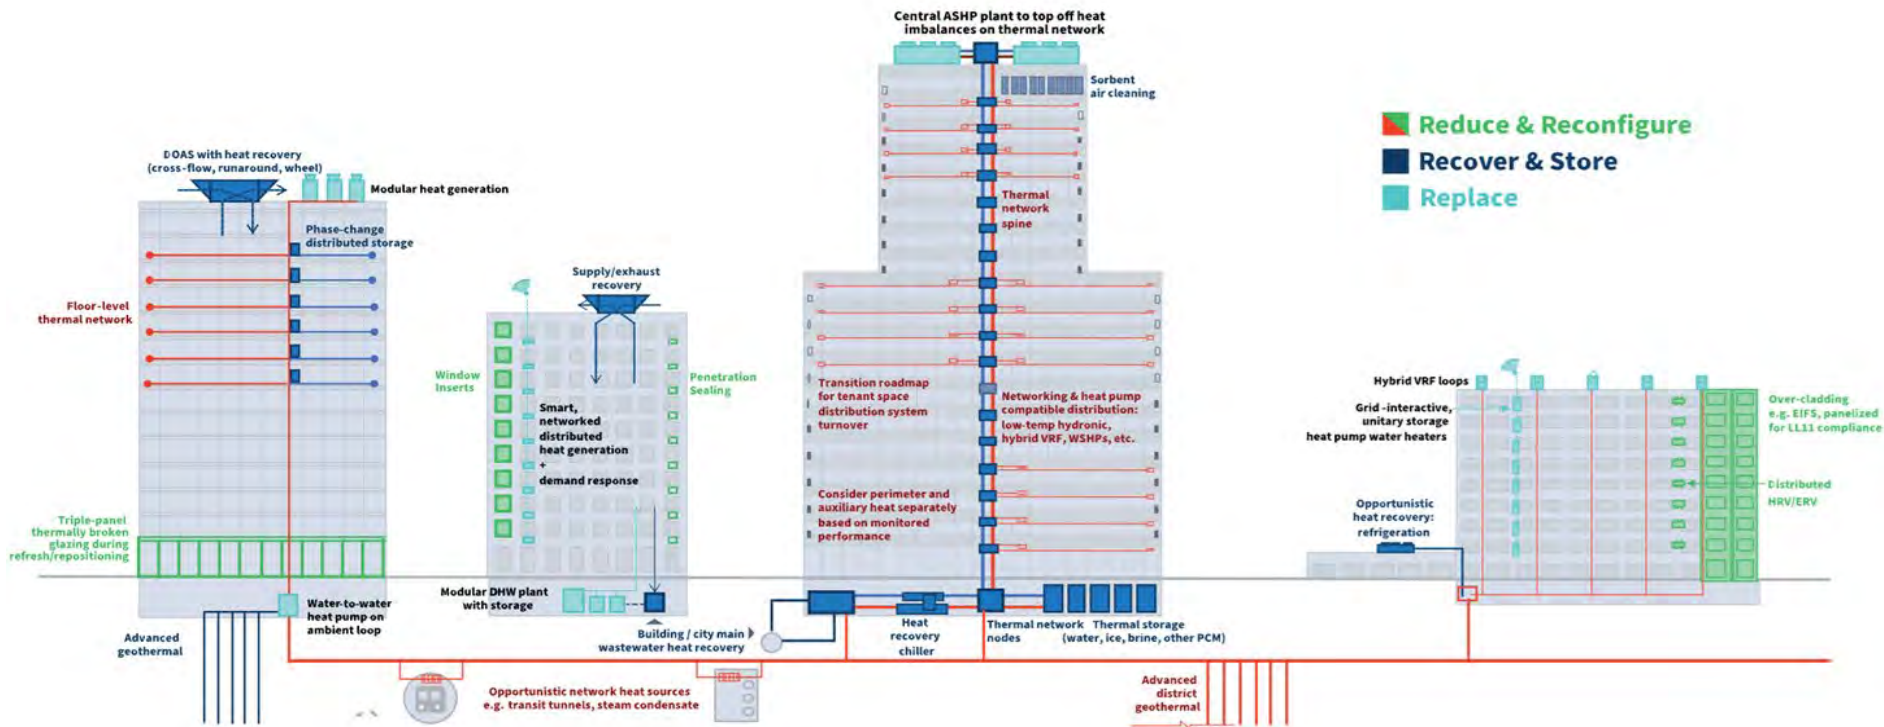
Central ASHP plant to top off heat imbalances on thermal network

Sorbent air cleaning

Reduce & Reconfigure
Recover & Store
Replace

DOAS with heat recovery (cross-flow, runaround, wheel)

Modular heat generation

Phase-change distributed storage

Thermal network spine

Floor-level thermal network

Supply/exhaust recovery

Window Inserts

Penetration Sealing

Smart, networked distributed heat generation + demand response

Transition roadmap for tenant space distribution system turnover

Networking & heat pump compatible distribution: low-temp hydronic, hybrid VRF, WSHPs, etc.

Consider perimeter and auxiliary heat separately based on monitored performance

Hybrid VRF loops

Grid -interactive, unitary storage heat pump water heaters

Over-cladding e.g. EIFS, panelized for LL11 compliance

Distributed HRV/ERV

Opportunistic heat recovery: refrigeration

Triple-panel thermally broken glazing during refresh/repositioning

Water-to-water heat pump on ambient loop

Advanced geothermal

Modular DHW plant with storage

Building / city main wastewater heat recovery

Heat recovery chiller

Thermal network nodes

Thermal storage (water, ice, brine, other PCM)

Opportunistic network heat sources e.g. transit tunnels, steam condensate

Advanced district geothermal